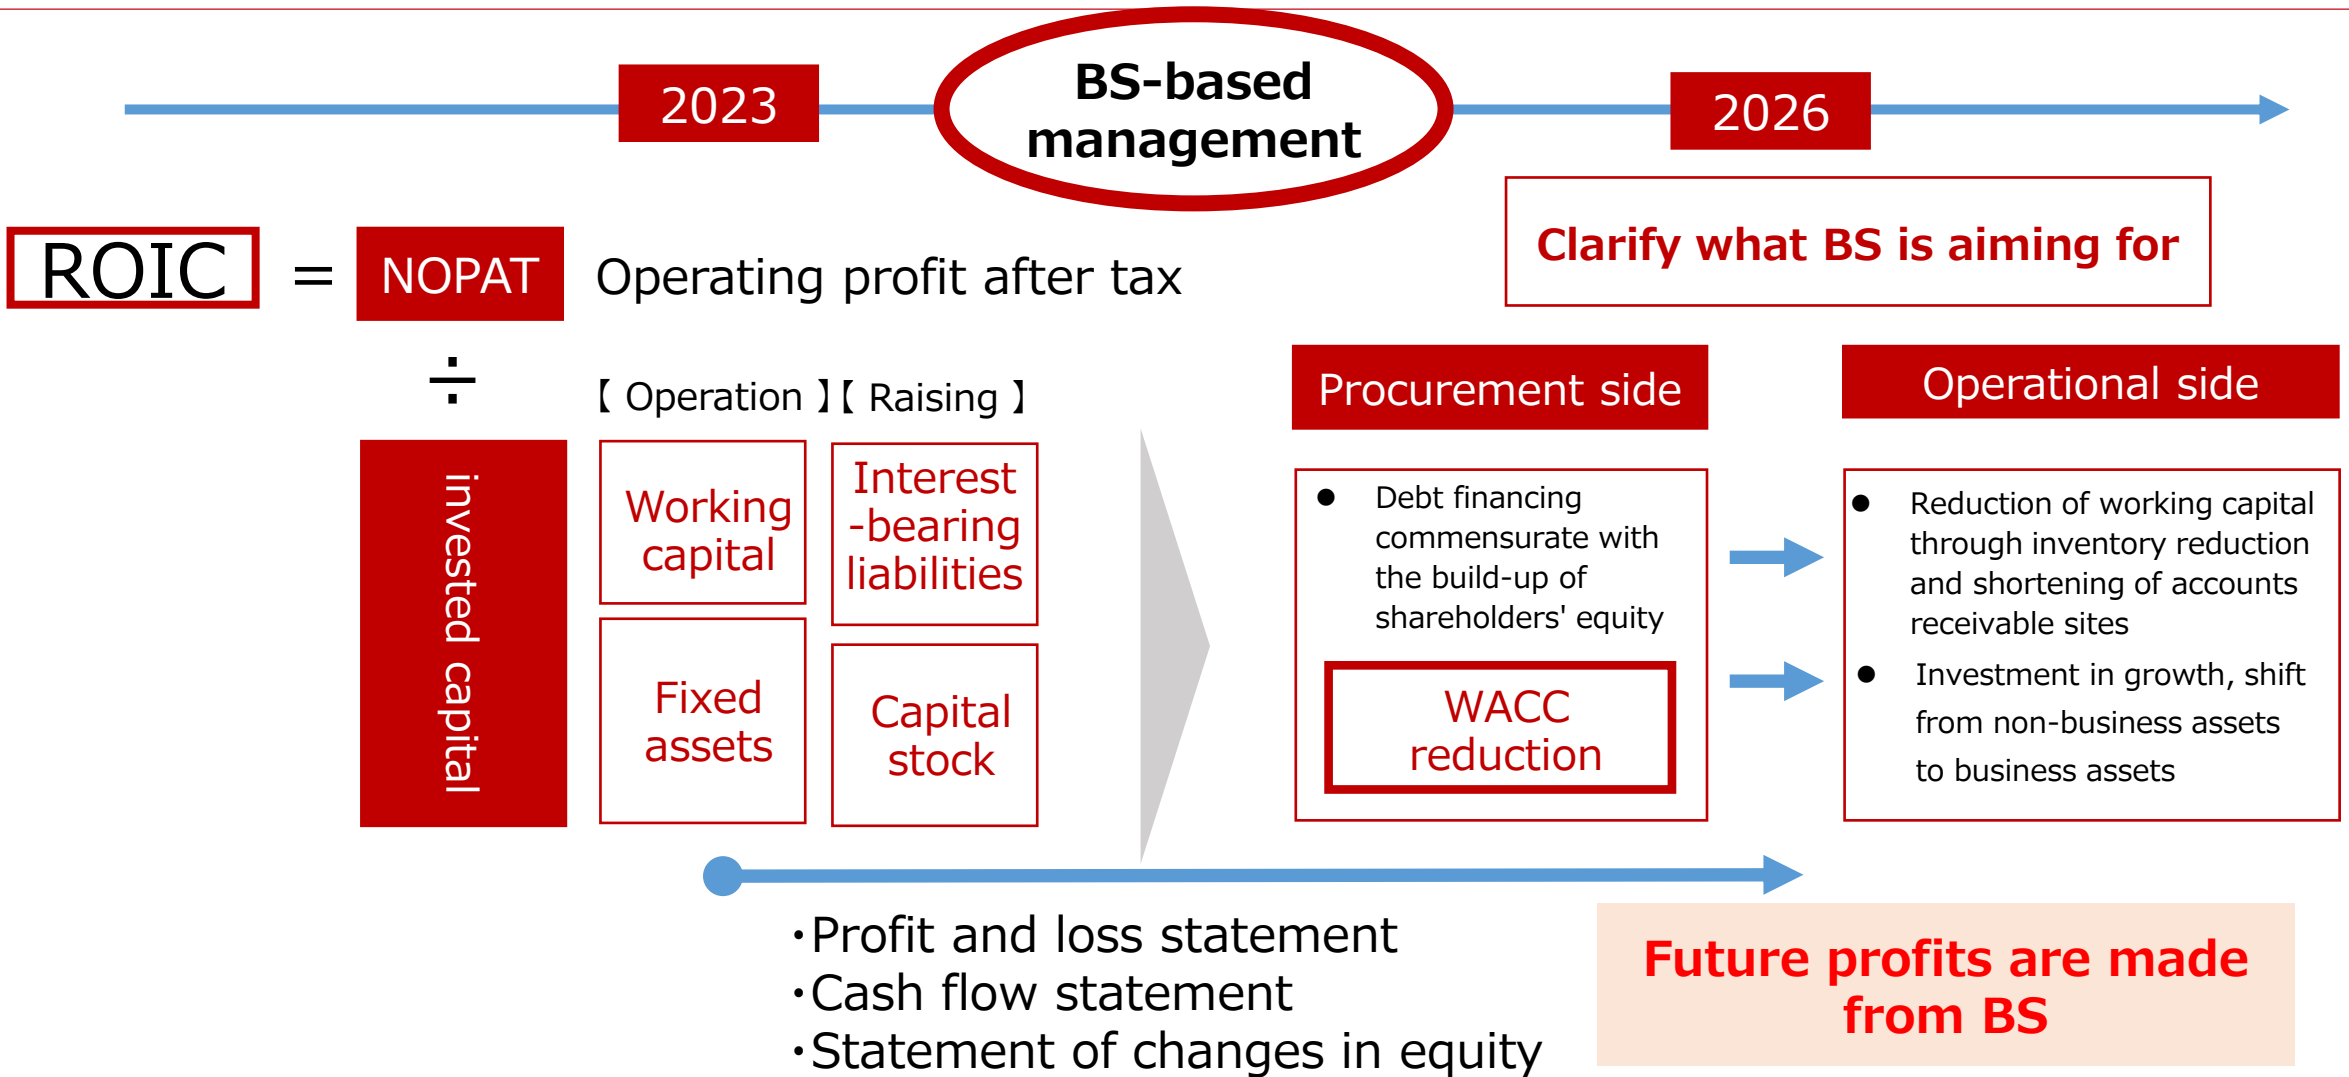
2023

BS-based management

2026

Clarify what BS is aiming for

ROIC = NOPAT Operating profit after tax

÷

invested capital

【 Operation 】【 Raising 】

Working capital

Interest -bearing liabilities

Fixed assets

Capital stock

Procurement side

● Debt financing commensurate with the build-up of shareholders' equity

WACC reduction

Operational side

● Reduction of working capital through inventory reduction and shortening of accounts receivable sites

● Investment in growth, shift from non-business assets to business assets

・Profit and loss statement
・Cash flow statement
・Statement of changes in equity

Future profits are made from BS